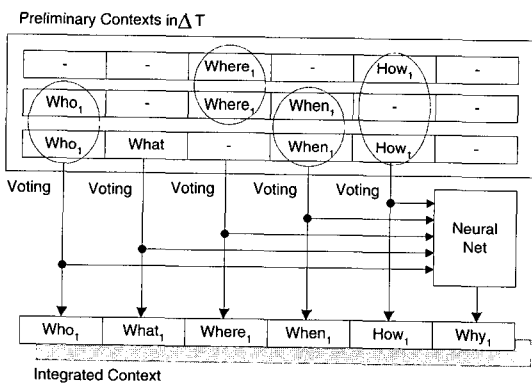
Preliminary Contexts in $\Delta$ T

| - | - | Where$_1$ | - | How$_1$ | - |
|---|---|---|---|---|---|
| Who$_1$ | - | Where$_1$ | When$_1$ | - | - |
| Who$_1$ | What | - | When$_1$ | How$_1$ | - |

Voting Voting Voting Voting Voting

Neural Net

| Who$_1$ | What$_1$ | Where$_1$ | When$_1$ | How$_1$ | Why$_1$ |
|---|---|---|---|---|---|

Integrated Context